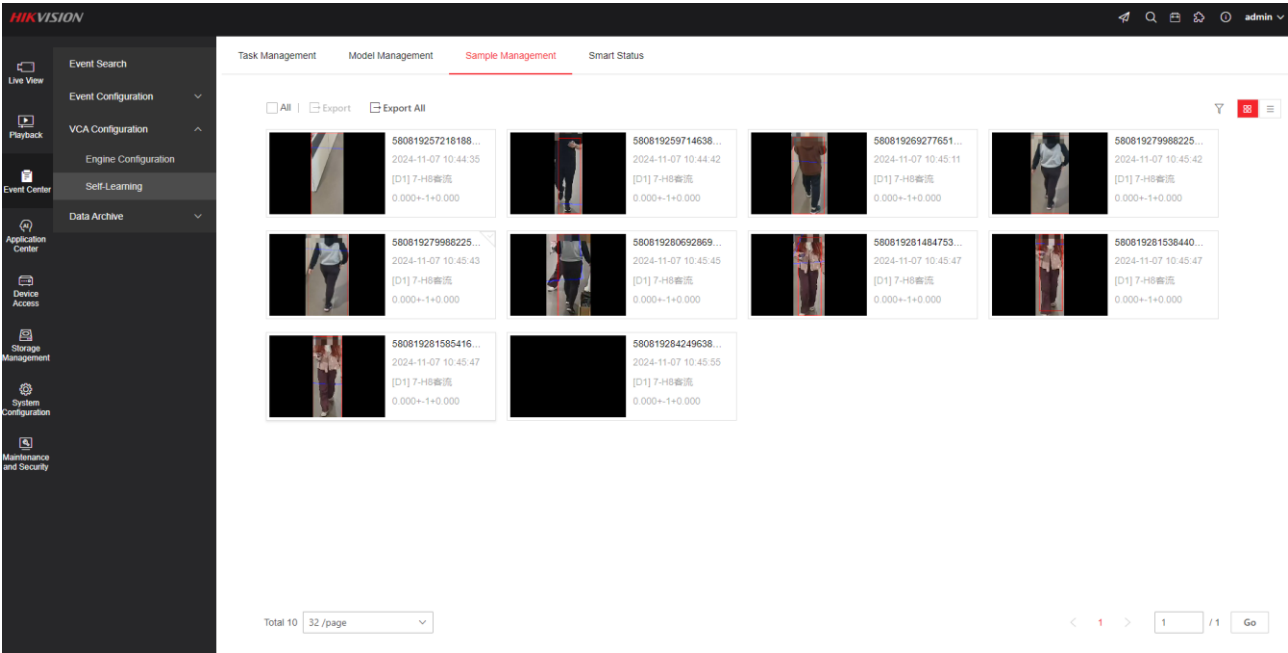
HIKVISION

admin

Live View
Playback
Event Center
Application Center
Device Access
Storage Management
System Configuration
Maintenance and Security

Event Search
Event Configuration
VCA Configuration
Engine Configuration
Self-Learning
Data Archive

Task Management
Model Management
Sample Management
Smart Status

All | Export | Export All

580819257218188...
2024-11-07 10:44:35
[D1] 7-H8套流
0.000+-1+0.000

580819259714638...
2024-11-07 10:44:42
[D1] 7-H8套流
0.000+-1+0.000

580819269277651...
2024-11-07 10:45:11
[D1] 7-H8套流
0.000+-1+0.000

580819279988225...
2024-11-07 10:45:42
[D1] 7-H8套流
0.000+-1+0.000

580819279988225...
2024-11-07 10:45:43
[D1] 7-H8套流
0.000+-1+0.000

580819280692869...
2024-11-07 10:45:45
[D1] 7-H8套流
0.000+-1+0.000

580819281484753...
2024-11-07 10:45:47
[D1] 7-H8套流
0.000+-1+0.000

580819281538440...
2024-11-07 10:45:47
[D1] 7-H8套流
0.000+-1+0.000

580819281585416...
2024-11-07 10:45:47
[D1] 7-H8套流
0.000+-1+0.000

580819284249638...
2024-11-07 10:45:55
[D1] 7-H8套流
0.000+-1+0.000

Total 10 32 /page

1
1 /1 Go